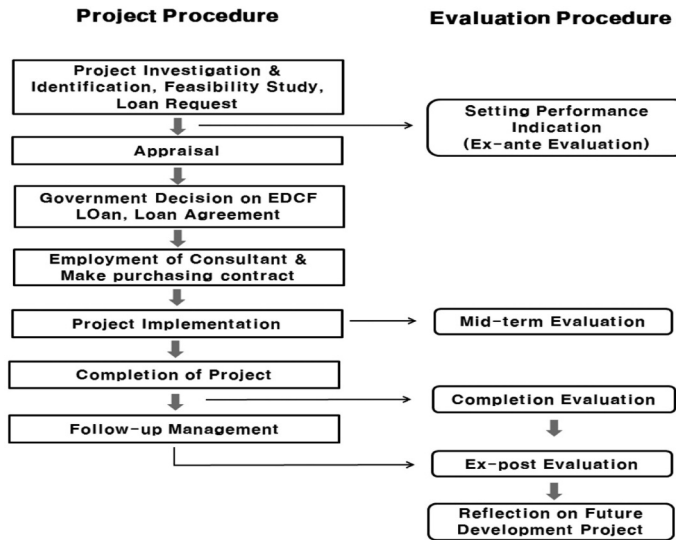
Project Procedure

Evaluation Procedure

Project Investigation & Identification, Feasibility Study, Loan Request

Setting Performance Indication (Ex-ante Evaluation)

Appraisal

Government Decision on EDCF LOan, Loan Agreement

Employment of Consultant & Make purchasing contract

Project Implementation

Mid-term Evaluation

Completion of Project

Completion Evaluation

Follow-up Management

Ex-post Evaluation

Reflection on Future Development Project